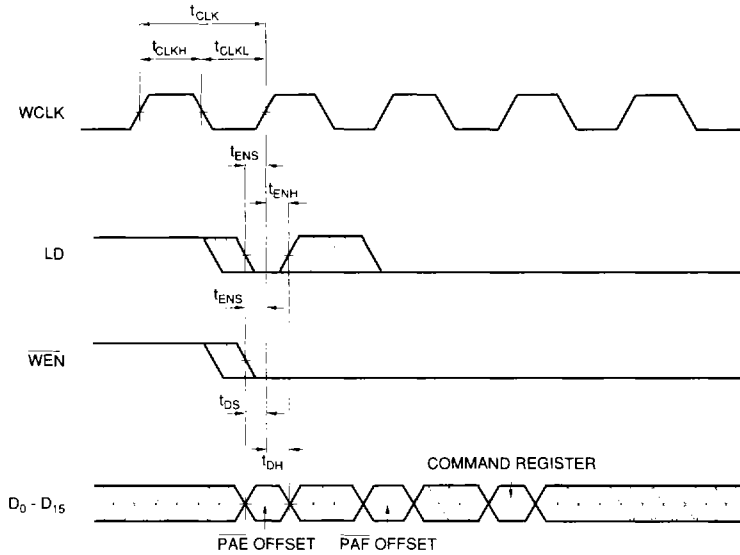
$t_{CLK}$

$t_{CLKH}$

$t_{CLKL}$

WCLK

$t_{ENS}$

$t_{ENH}$

LD

$t_{ENS}$

$\overline{WEN}$

$t_{DS}$

$t_{DH}$

COMMAND REGISTER

$D_0$ - $D_{15}$

$\overline{PAE}$ OFFSET

$\overline{PAF}$ OFFSET